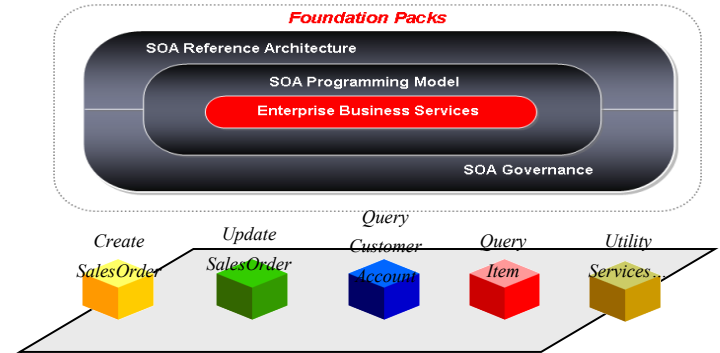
Foundation Packs

SOA Reference Architecture

SOA Programming Model

Enterprise Business Services

SOA Governance

Create SalesOrder

Update SalesOrder

Query Customer Account

Query Item

Utility Services…